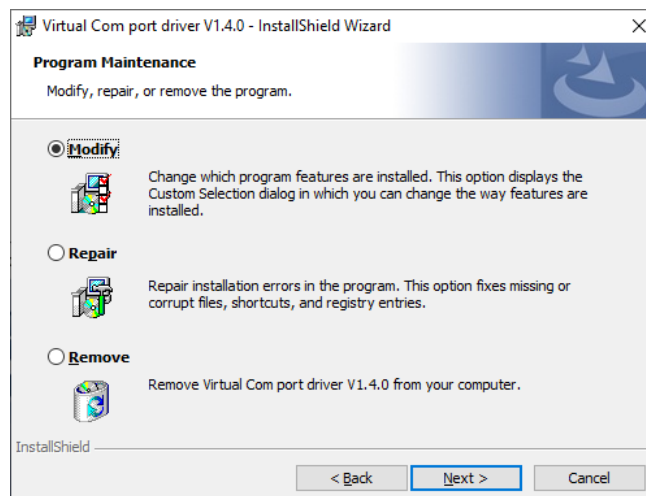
Virtual Com port driver V1.4.0 - InstallShield Wizard
×

Program Maintenance
Modify, repair, or remove the program.

Modify
Change which program features are installed. This option displays the Custom Selection dialog in which you can change the way features are installed.

Repair
Repair installation errors in the program. This option fixes missing or corrupt files, shortcuts, and registry entries.

Remove
Remove Virtual Com port driver V1.4.0 from your computer.

InstallShield

< Back
Next >
Cancel